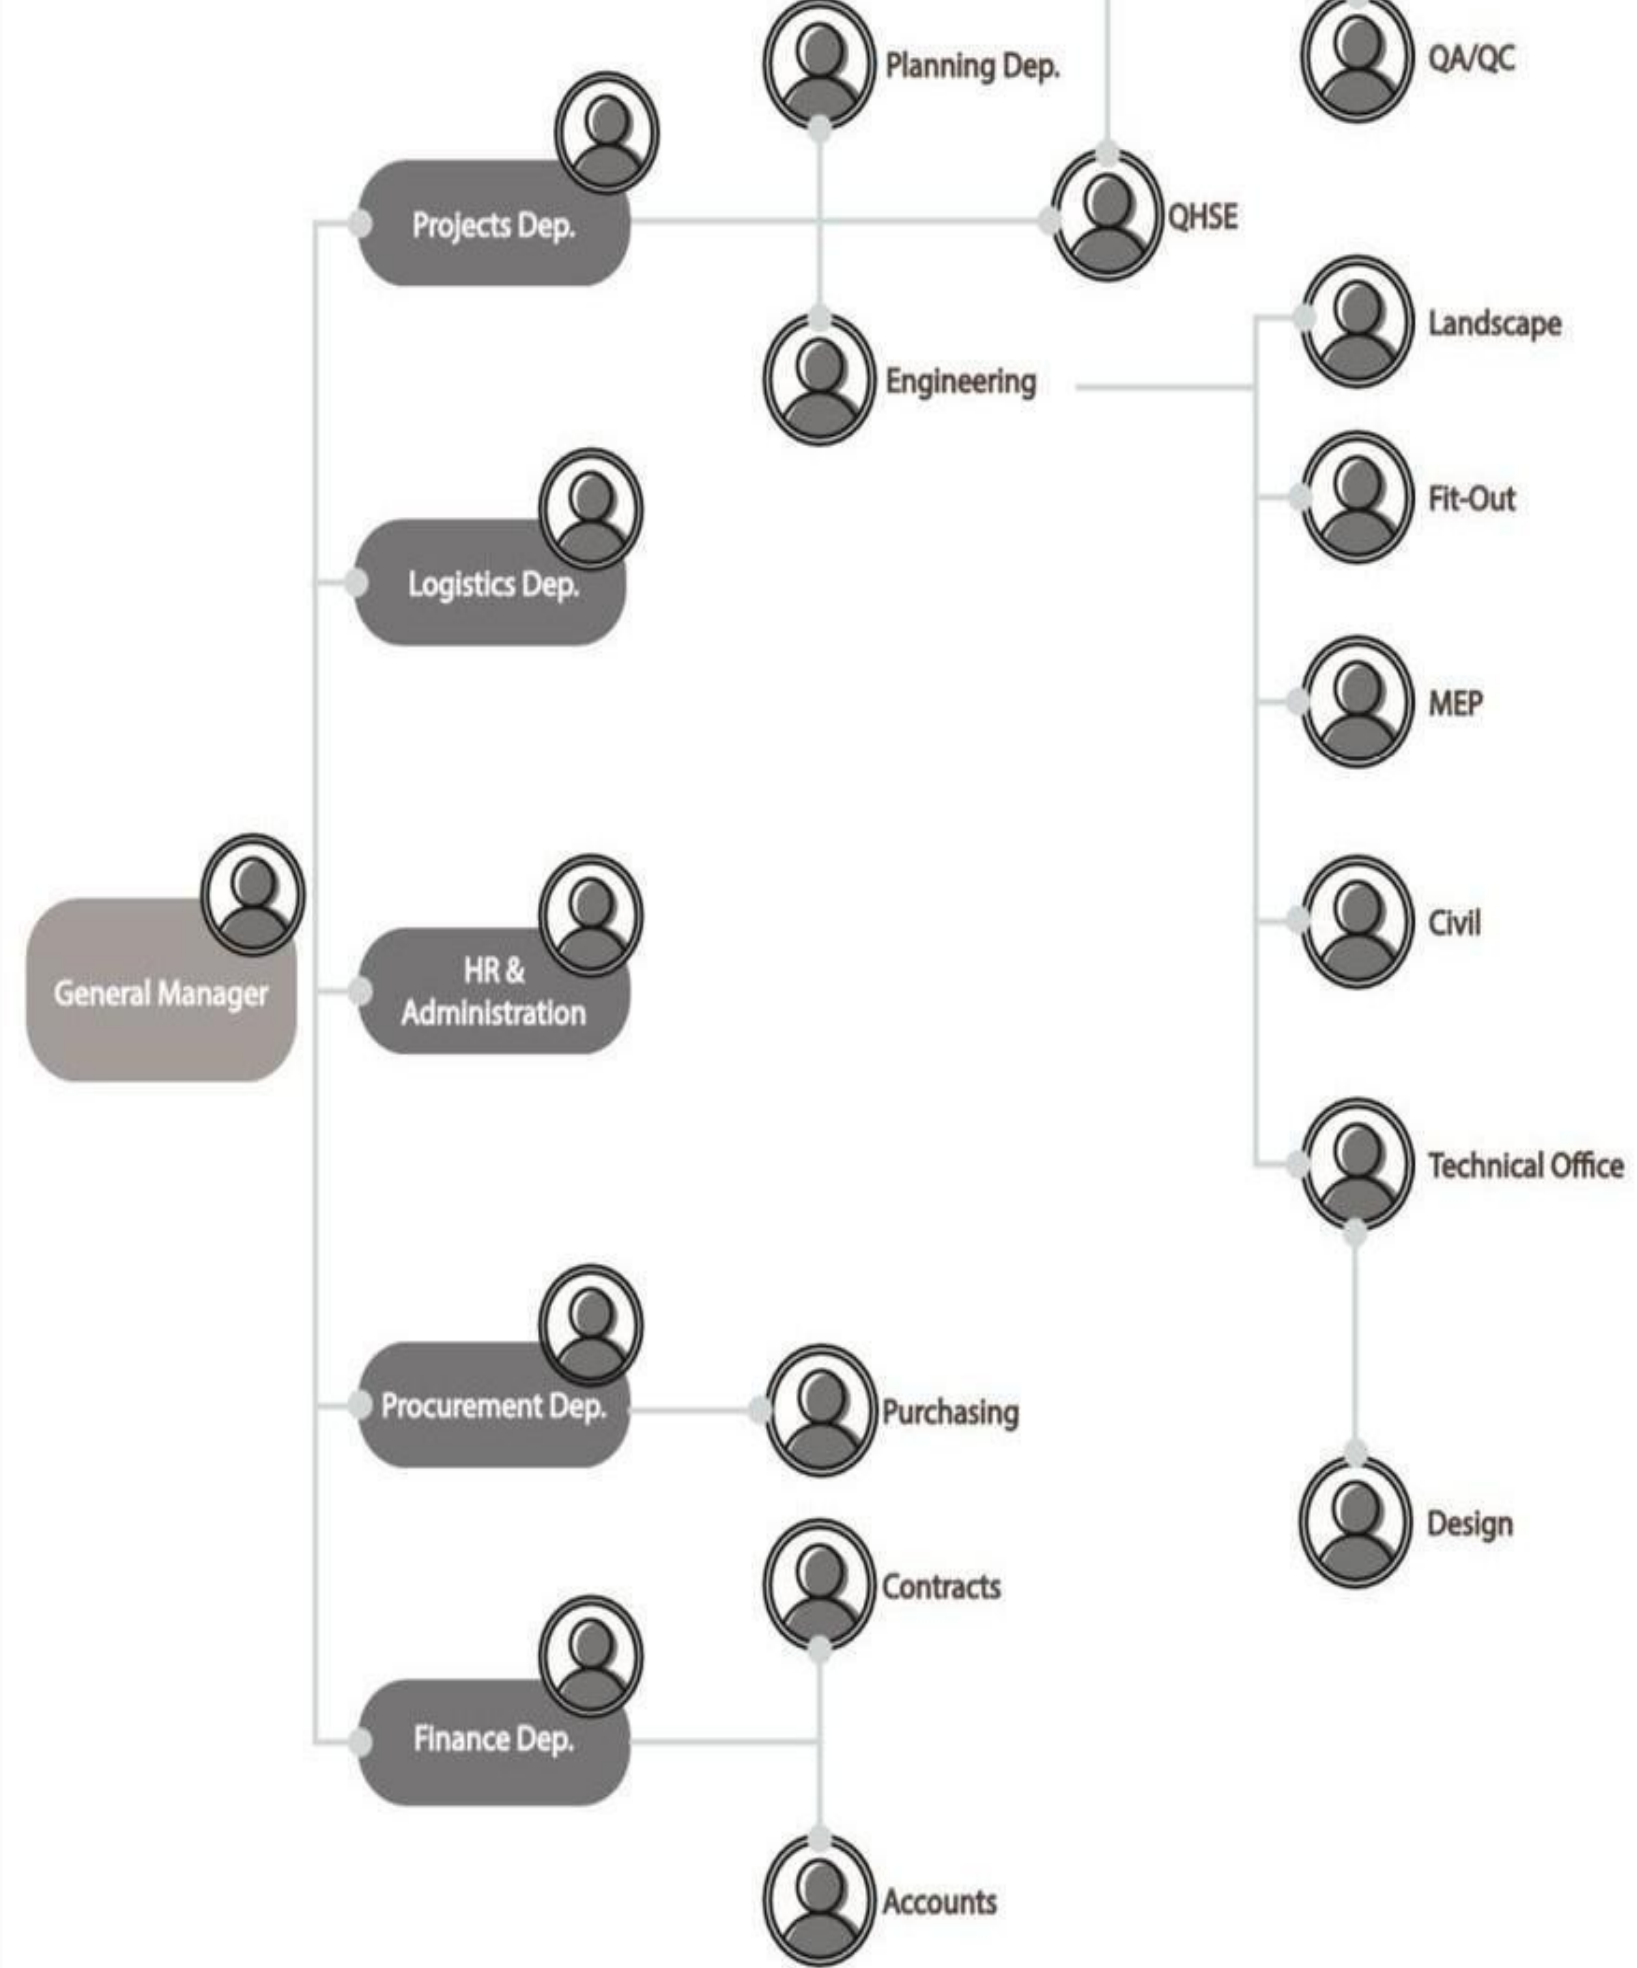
Planning Dep.

QA/QC

Projects Dep.

QHSE

Engineering

Landscape

Logistics Dep.

Fit-Out

MEP

General Manager

HR & Administration

Civil

Technical Office

Procurement Dep.

Purchasing

Design

Contracts

Finance Dep.

Accounts